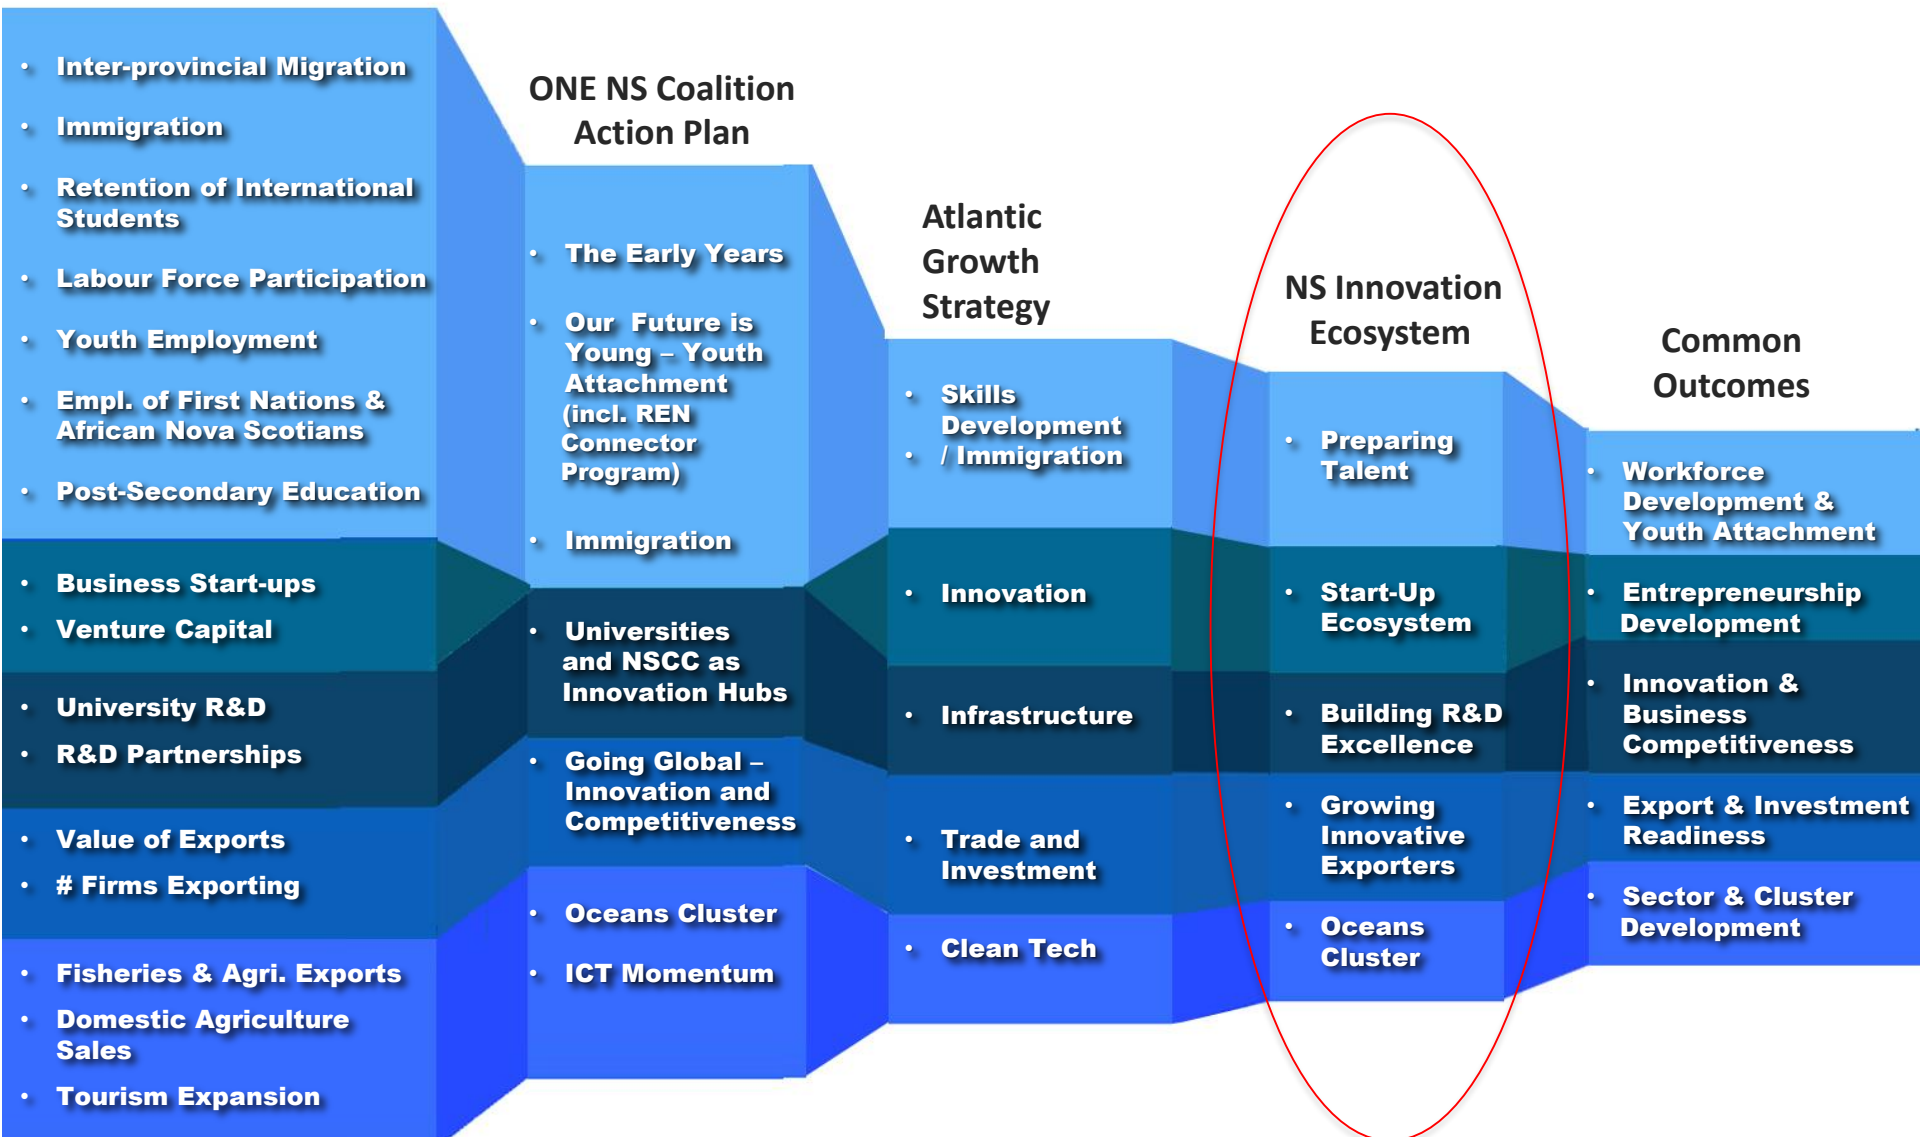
- Inter-provincial Migration
- Immigration
- Retention of International Students
- Labour Force Participation
- Youth Employment
- Empl. of First Nations & African Nova Scotians
- Post-Secondary Education

- Business Start-ups
- Venture Capital

- University R&D
- R&D Partnerships

- Value of Exports
- # Firms Exporting

- Fisheries & Agri. Exports
- Domestic Agriculture Sales
- Tourism Expansion

ONE NS Coalition Action Plan

- The Early Years
- Our Future is Young – Youth Attachment (incl. REN Connector Program)
- Immigration

- Universities and NSCC as Innovation Hubs

- Going Global – Innovation and Competitiveness

- Oceans Cluster
- ICT Momentum

Atlantic Growth Strategy

- Skills Development
- / Immigration

- Innovation

- Infrastructure

- Trade and Investment

- Clean Tech

NS Innovation Ecosystem

- Preparing Talent

- Start-Up Ecosystem

- Building R&D Excellence

- Growing Innovative Exporters

- Oceans Cluster

Common Outcomes

- Workforce Development & Youth Attachment

- Entrepreneurship Development

- Innovation & Business Competitiveness

- Export & Investment Readiness

- Sector & Cluster Development